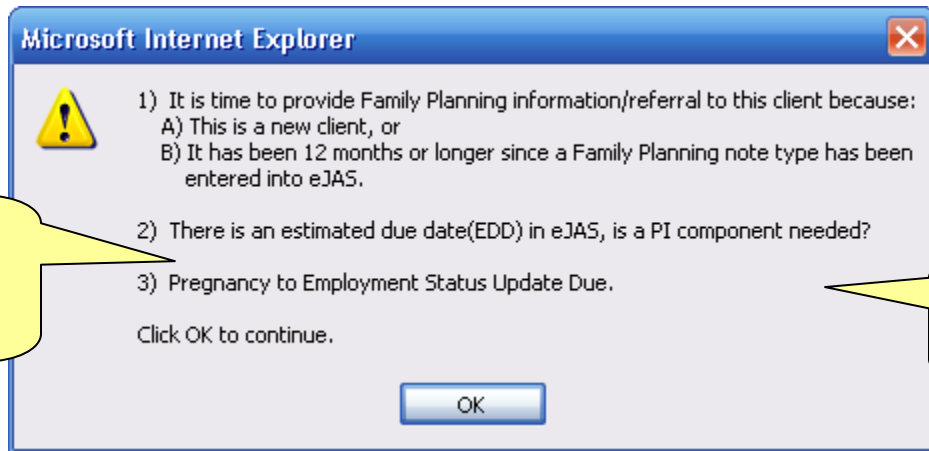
Microsoft Internet Explorer

1) It is time to provide Family Planning information/referral to this client because:
A) This is a new client, or
B) It has been 12 months or longer since a Family Planning note type has been entered into eJAS.

2) There is an estimated due date(EDD) in eJAS, is a PI component needed?

3) Pregnancy to Employment Status Update Due.

Click OK to continue.

OK